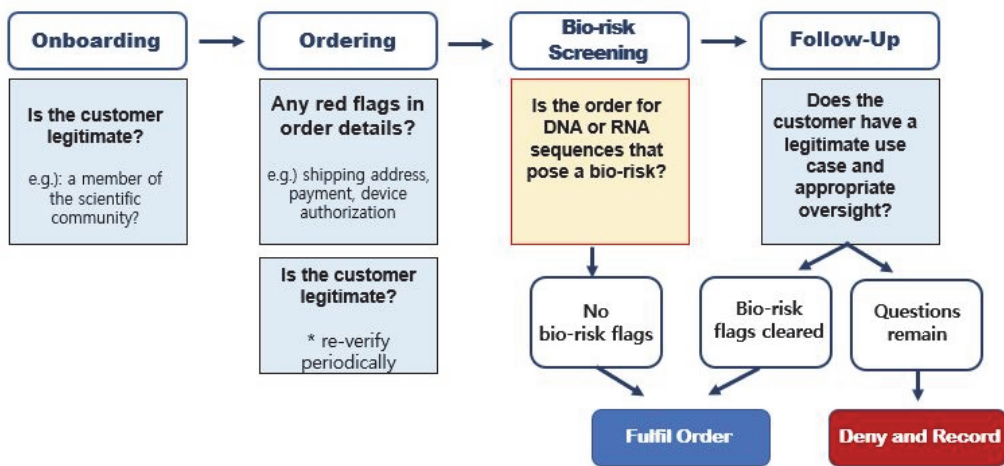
Onboarding

Is the customer legitimate?

e.g.): a member of the scientific community?

Ordering

Any red flags in order details?

e.g.) shipping address, payment, device authorization

Is the customer legitimate?

* re-verify periodically

Bio-risk Screening

Is the order for DNA or RNA sequences that pose a bio-risk?

Follow-Up

Does the customer have a legitimate use case and appropriate oversight?

No bio-risk flags

Bio-risk flags cleared

Questions remain

Fulfil Order

Deny and Record